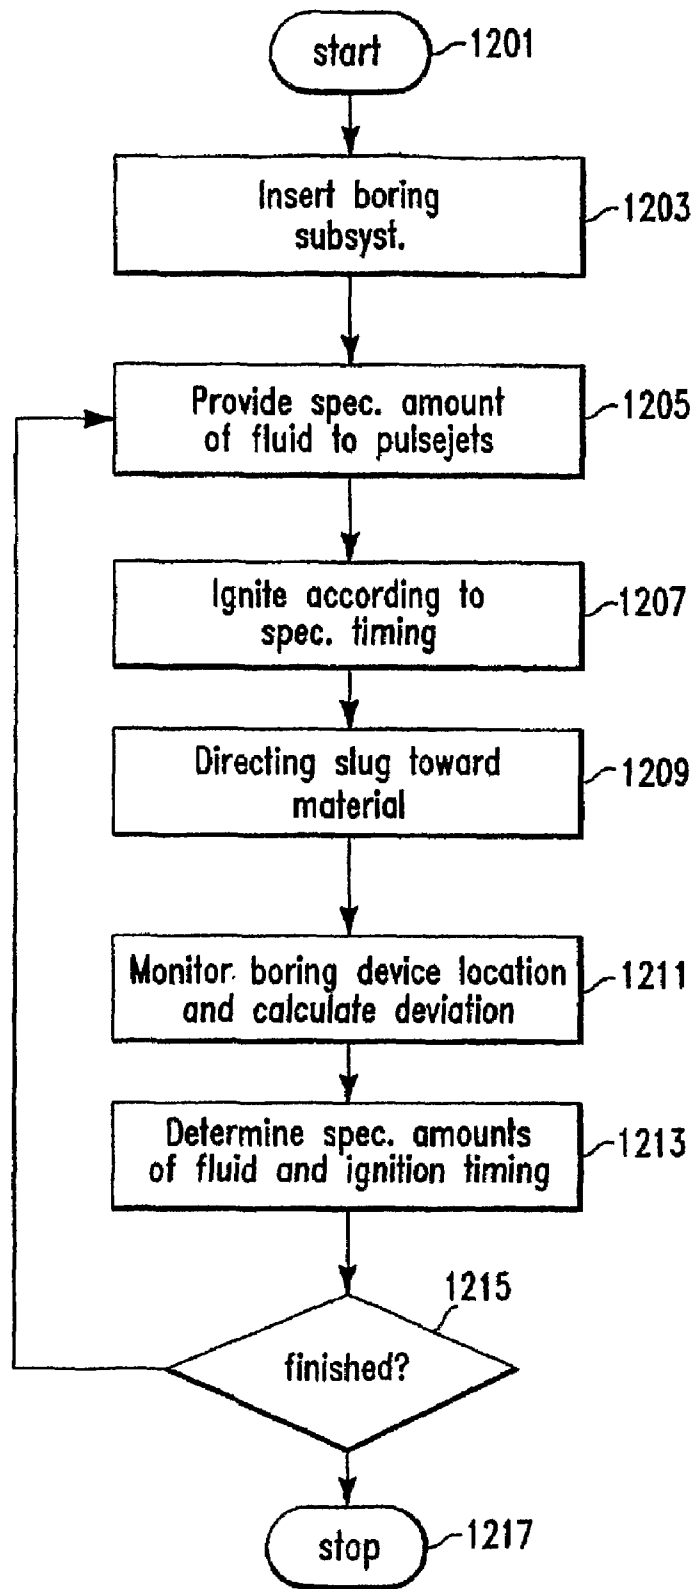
start 1201

Insert boring subsyst. 1203

Provide spec. amount of fluid to pulsejets 1205

Ignite according to spec. timing 1207

Directing slug toward material 1209

Monitor boring device location and calculate deviation 1211

Determine spec. amounts of fluid and ignition timing 1213

1215

finished?

stop 1217